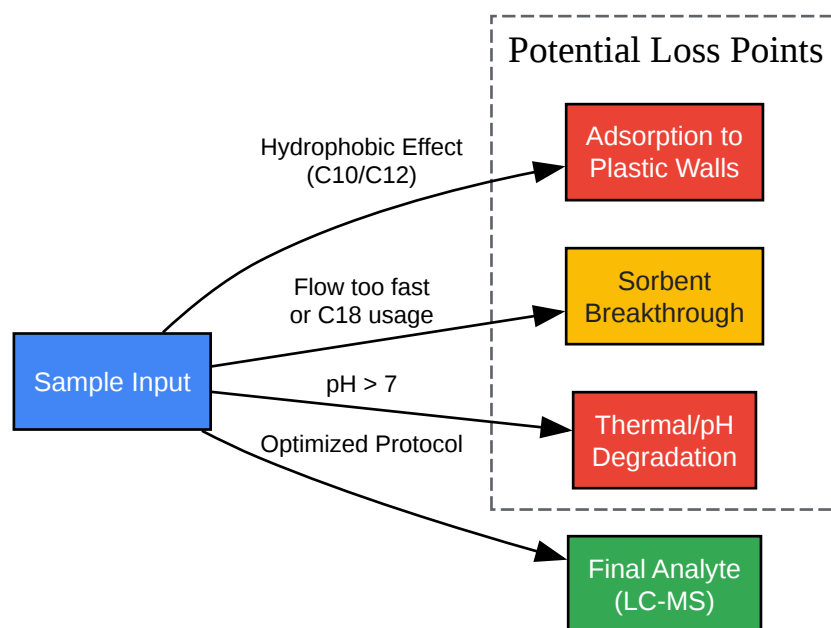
Potential Loss Points

Sample Input

Hydrophobic Effect (C10/C12)

Adsorption to Plastic Walls

Flow too fast or C18 usage

Sorbent Breakthrough

pH > 7

Thermal/pH Degradation

Optimized Protocol

Final Analyte (LC-MS)